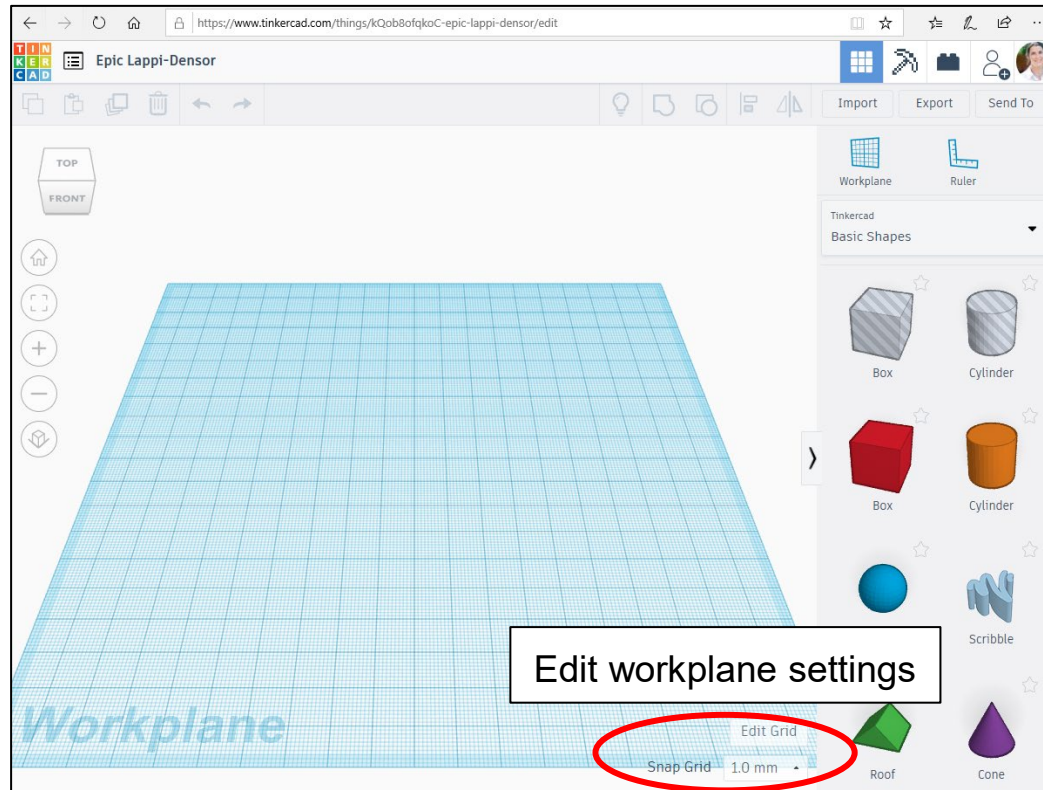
https://www.tinkercad.com/things/kQob8ofqkoC-epic-lappi-densor/edit

TIN KER CAD

Epic Lappi-Densor

Import Export Send To

TOP
FRONT

Workplane
Ruler

Tinkercad
Basic Shapes

Box
Cylinder
Box
Cylinder
Scribble
Roof
Cone

Edit workplane settings

Workplane

Edit Grid
Snap Grid 1.0 mm